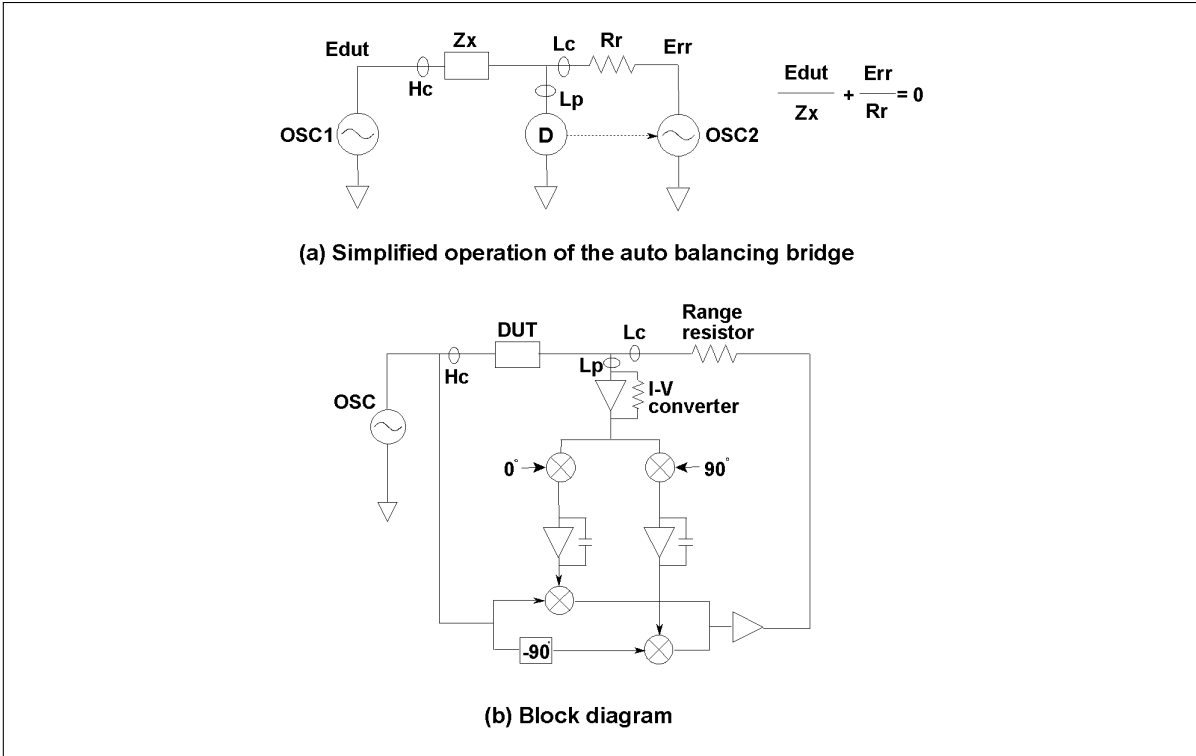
Edut

Zx

Lc

Rr

Err

Hc

Lp

OSC1

D

OSC2

$\frac{Edut}{Zx} + \frac{Err}{Rr} = 0$

(a) Simplified operation of the auto balancing bridge

DUT

Lc

Range resistor

Hc

Lp

OSC

I-V converter

$0^{\circ}$

$90^{\circ}$

$-90^{\circ}$

(b) Block diagram